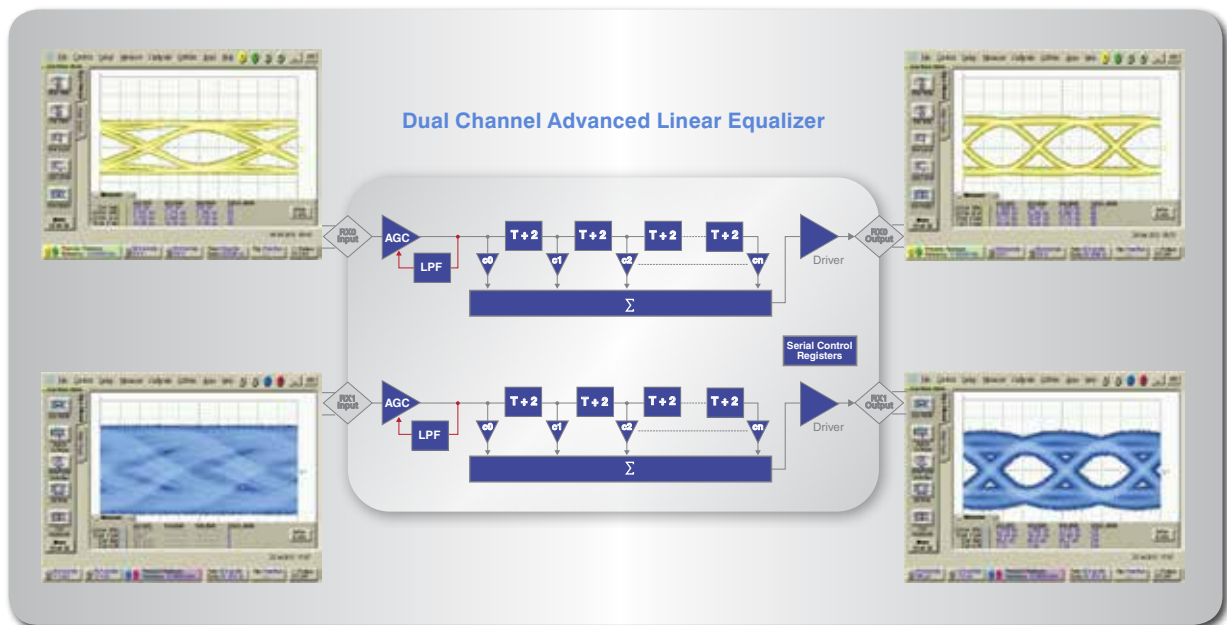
Dual Channel Advanced Linear Equalizer

RX0 Input

AGC

LPF

T + 2

T + 2

T + 2

T + 2

c0

c1

c2

cn

$\Sigma$

Driver

RX0 Output

Serial Control Registers

RX1 Input

AGC

LPF

T + 2

T + 2

T + 2

T + 2

c0

c1

c2

cn

$\Sigma$

Driver

RX1 Output